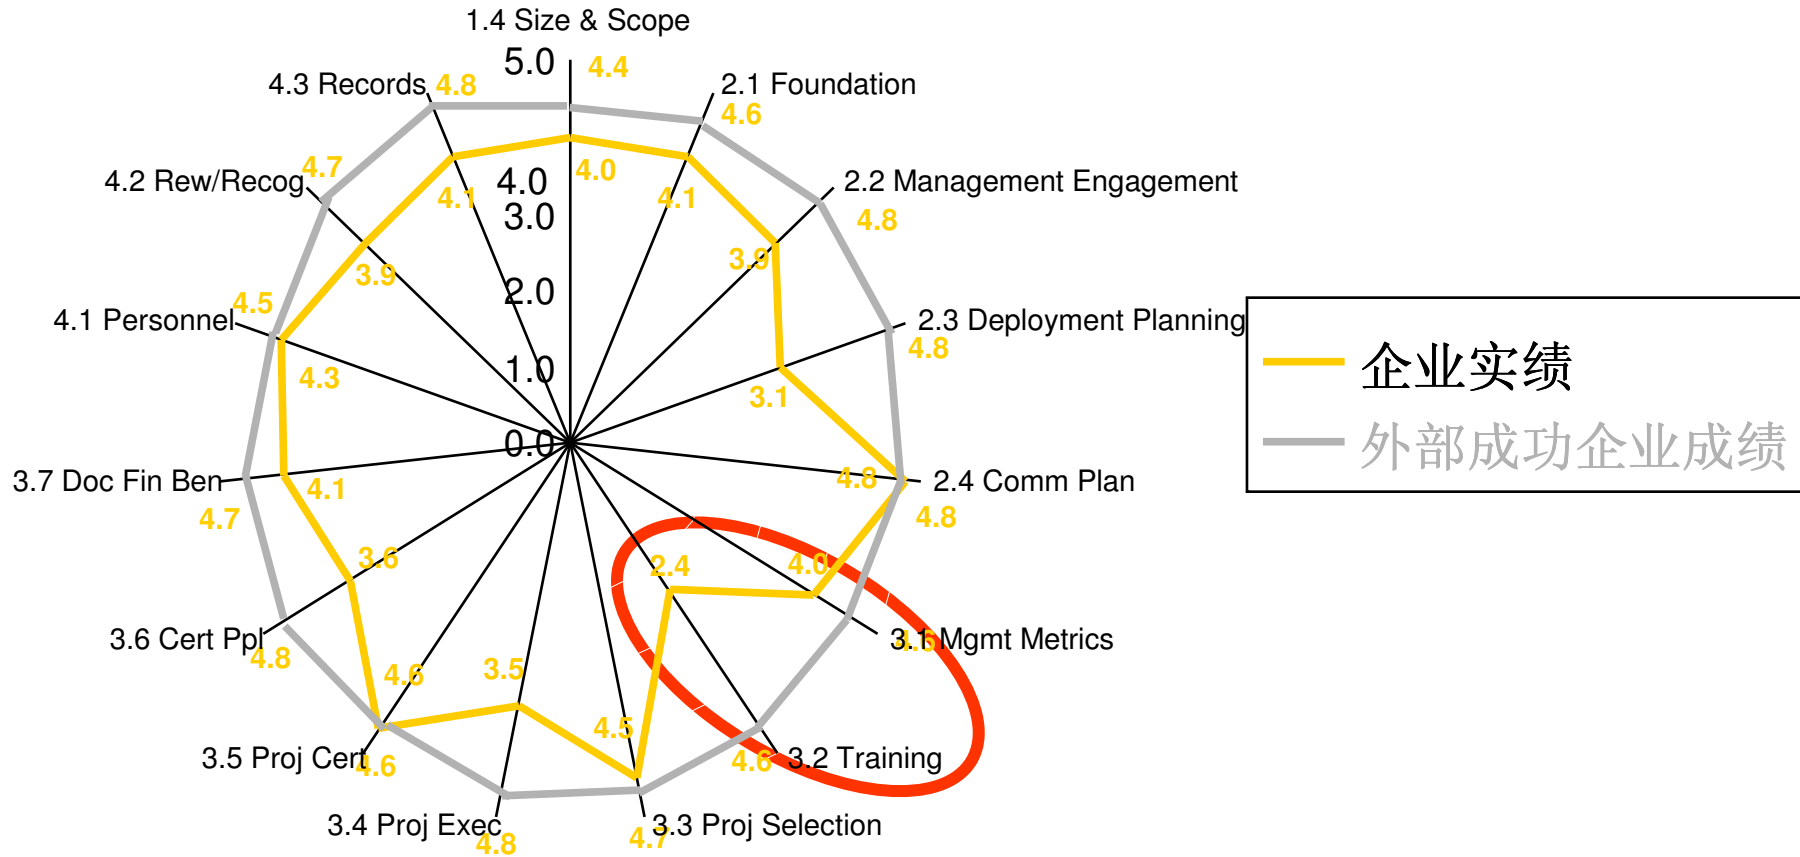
1.4 Size & Scope
5.0
4.4
4.3 Records
4.8
2.1 Foundation
4.6
4.2 Rew/Recog
4.7
4.0
4.0
3.0
4.1
4.1
2.2 Management Engagement
4.8
3.9
3.9
2.0
4.1 Personnel
4.5
2.3 Deployment Planning
4.8
1.0
4.3
3.1
0.0
3.7 Doc Fin Ben
4.1
4.8
2.4 Comm Plan
4.8
4.7
3.6
2.4
4.0
3.6 Cert Ppl
4.8
3.1 Mgmt Metrics
4.5
4.6
3.5
4.5
3.5 Proj Cert
4.6
4.6
3.2 Training
3.4 Proj Exec
4.8
3.3 Proj Selection
4.7
企业实绩
外部成功企业成绩